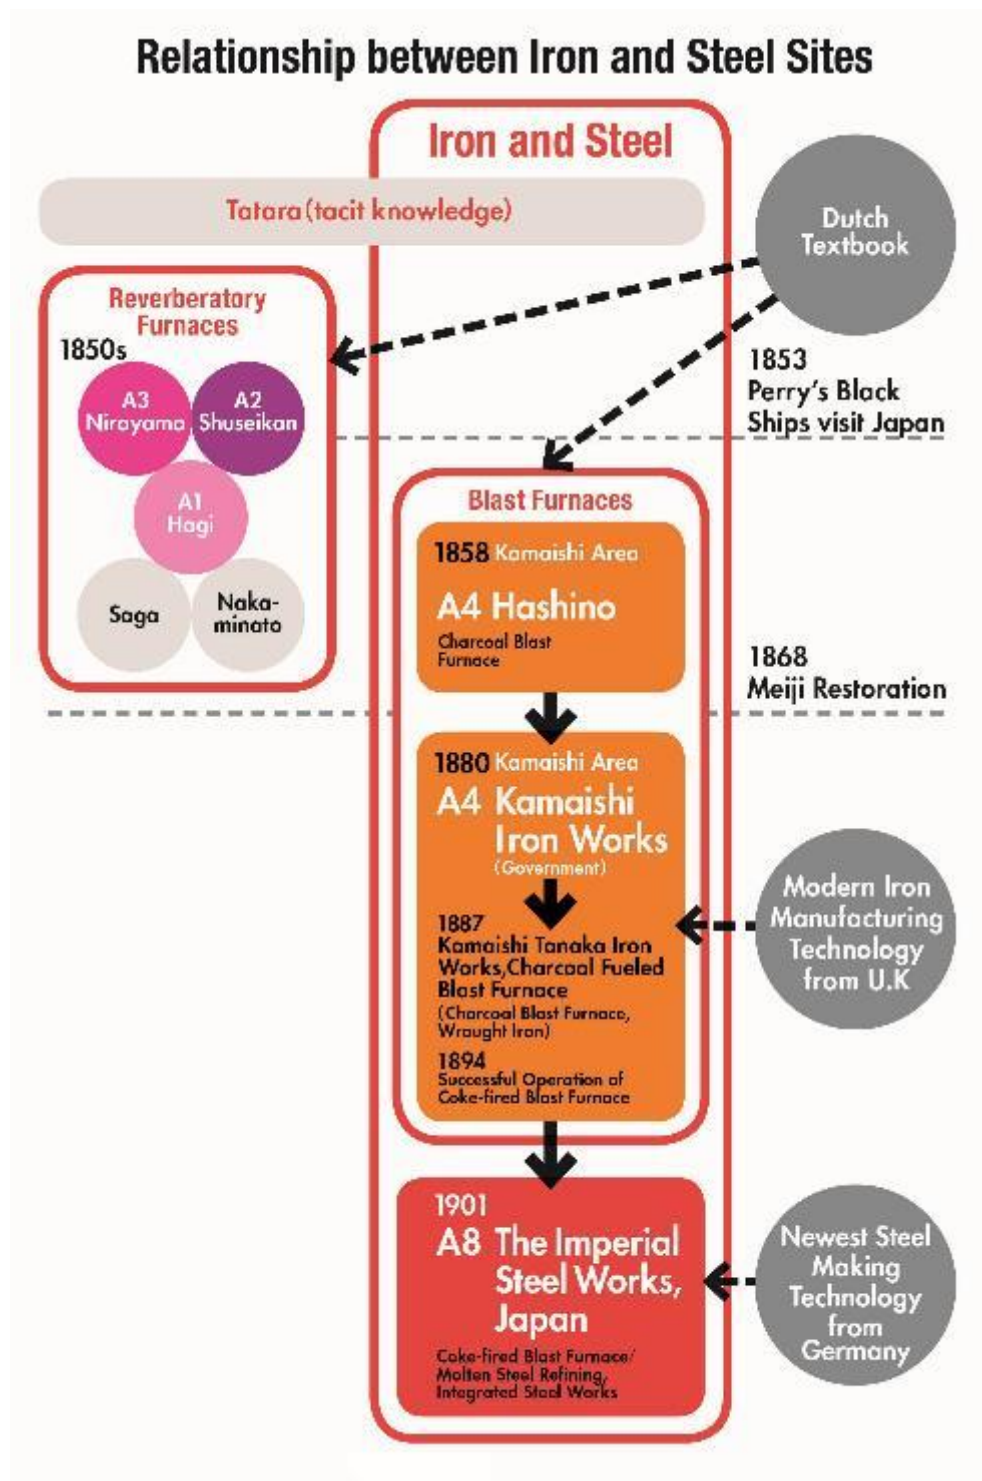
Relationship between Iron and Steel Sites

Iron and Steel

Tatara (tacit knowledge)

Dutch Textbook

Reverberatory Furnaces

1850s

A3 Nirayama

A2 Shuseikan

A1 Hagi

Saga

Naka-minato

1853 Perry's Black Ships visit Japan

Blast Furnaces

1858 Kamaishi Area

A4 Hashino

Charcoal Blast Furnace

1868 Meiji Restoration

1880 Kamaishi Area

A4 Kamaishi Iron Works

(Government)

1887 Kamaishi Tanaka Iron Works, Charcoal Fueled Blast Furnace

(Charcoal Blast Furnace, Wrought Iron)

1894 Successful Operation of Coke-fired Blast Furnace

Modern Iron Manufacturing Technology from U.K

1901

A8 The Imperial Steel Works, Japan

Coke-fired Blast Furnace/ Molten Steel Refining, Integrated Steel Works

Newest Steel Making Technology from Germany